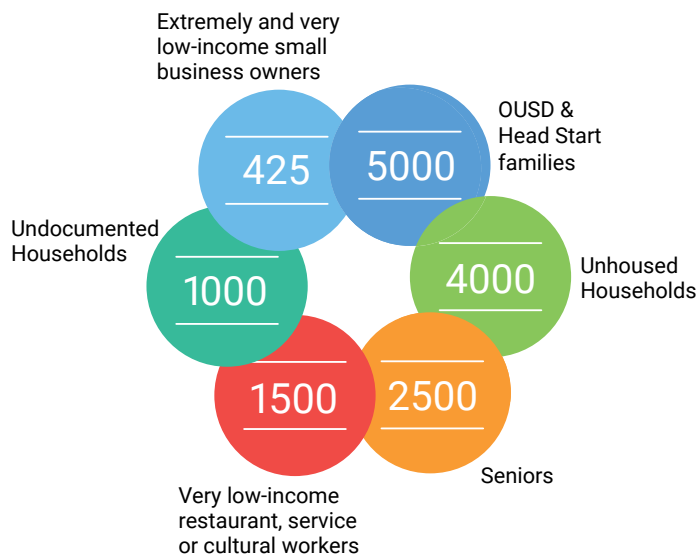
Extremely and very low-income small business owners

425

5000

OUSD & Head Start families

Undocumented Households

1000

4000

Unhoused Households

1500

2500

Seniors

Very low-income restaurant, service or cultural workers